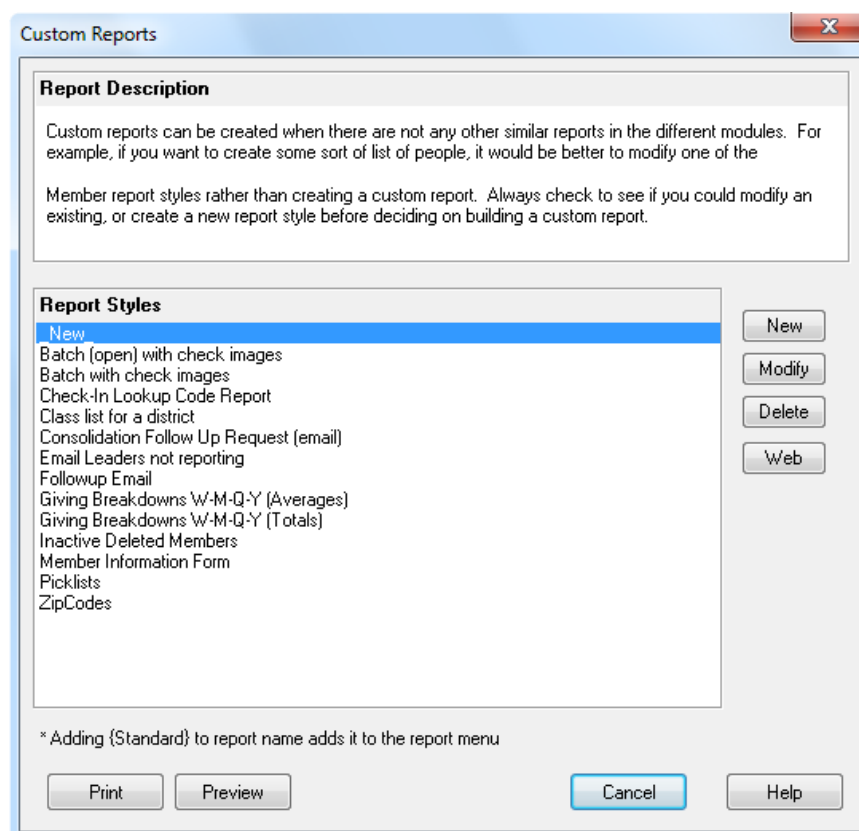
Custom Reports

Report Description

Custom reports can be created when there are not any other similar reports in the different modules. For example, if you want to create some sort of list of people, it would be better to modify one of the

Member report styles rather than creating a custom report. Always check to see if you could modify an existing, or create a new report style before deciding on building a custom report.

Report Styles
_New_
Batch (open) with check images
Batch with check images
Check-In Lookup Code Report
Class list for a district
Consolidation Follow Up Request (email)
Email Leaders not reporting
Followup Email
Giving Breakdowns W-M-Q-Y (Averages)
Giving Breakdowns W-M-Q-Y (Totals)
Inactive Deleted Members
Member Information Form
Picklists
ZipCodes

New
Modify
Delete
Web

* Adding {Standard} to report name adds it to the report menu

Print
Preview
Cancel
Help